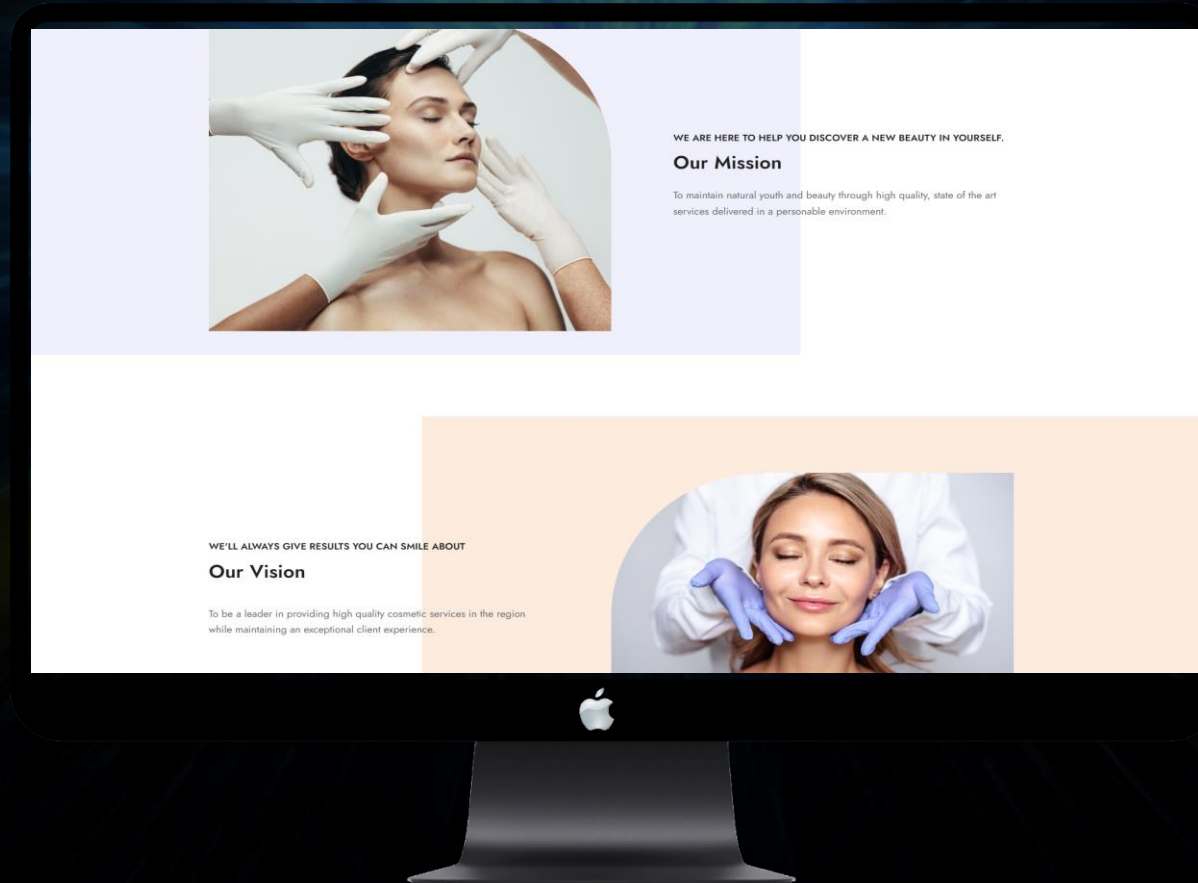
WE ARE HERE TO HELP YOU DISCOVER A NEW BEAUTY IN YOURSELF.

Our Mission

To maintain natural youth and beauty through high quality, state of the art services delivered in a personable environment.

WE'LL ALWAYS GIVE RESULTS YOU CAN SMILE ABOUT

Our Vision

To be a leader in providing high quality cosmetic services in the region while maintaining an exceptional client experience.